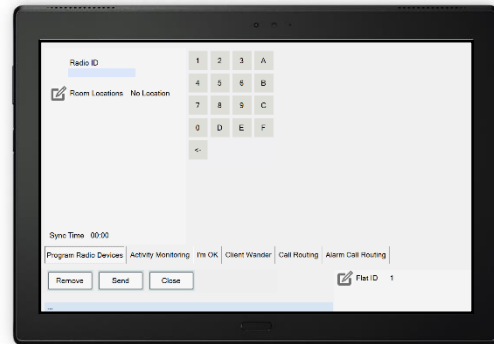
Radio ID

Room Locations No Location

| 1 | 2 | 3 | A |
|---|---|---|---|
| 4 | 5 | 6 | B |
| 7 | 8 | 9 | C |
| 0 | D | E | F |
| <- | | | |

Sync Time 00:00

Program Radio Devices | Activity Monitoring | I'm OK | Client Wander | Call Routing | Alarm Call Routing

Remove Send Close

Flat ID 1